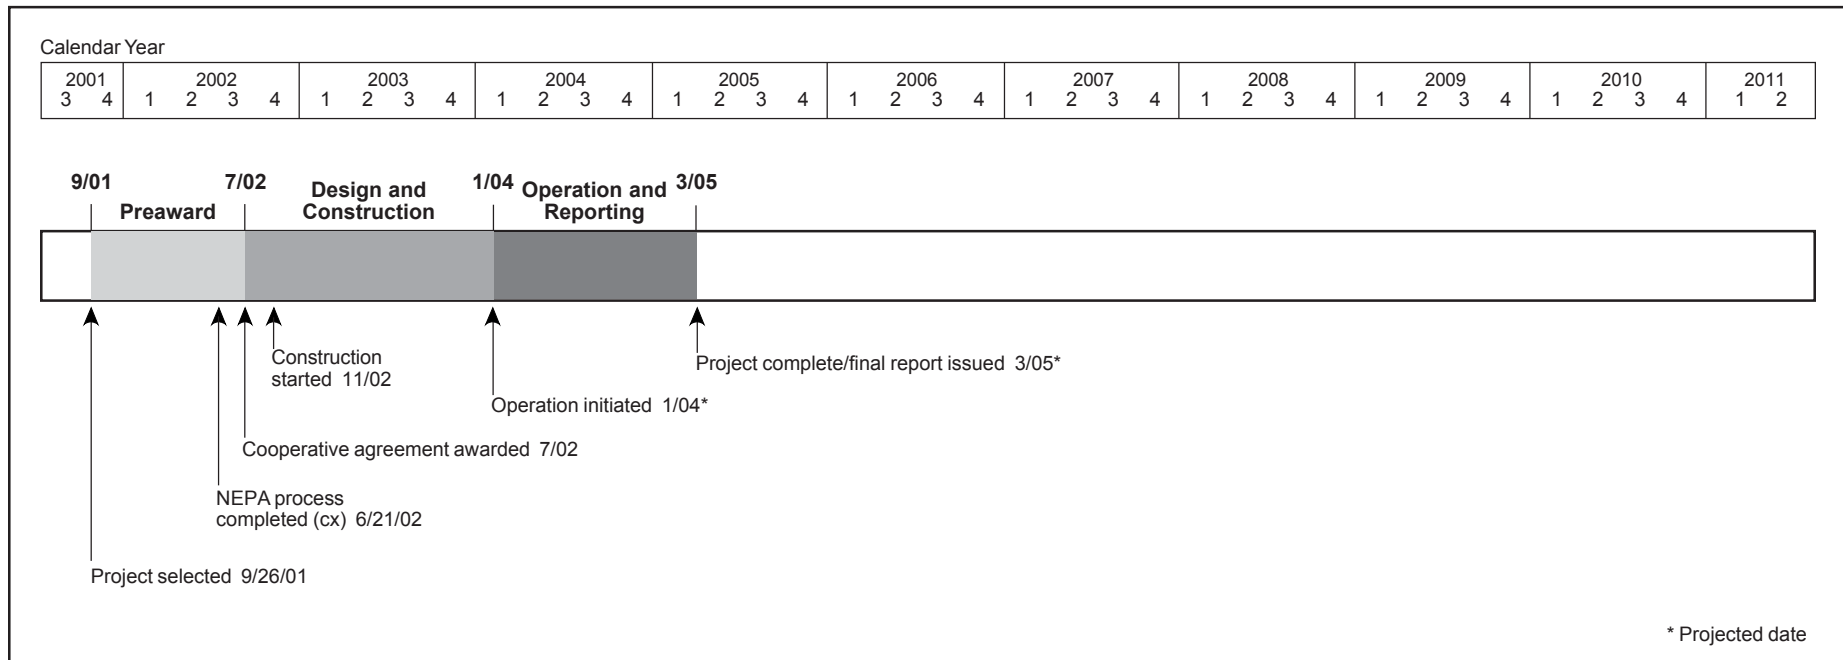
Calendar Year

| 2001 | 2002 | 2003 | 2004 | 2005 | 2006 | 2007 | 2008 | 2009 | 2010 | 2011 |
|---|---|---|---|---|---|---|---|---|---|---|
| 3 4 | 1 2 3 4 | 1 2 3 4 | 1 2 3 4 | 1 2 3 4 | 1 2 3 4 | 1 2 3 4 | 1 2 3 4 | 1 2 3 4 | 1 2 3 4 | 1 2 |

9/01 Preaward 7/02 Design and Construction 1/04 Operation and Reporting 3/05

Construction started 11/02

Project complete/final report issued 3/05*

Operation initiated 1/04*

Cooperative agreement awarded 7/02

NEPA process completed (cx) 6/21/02

Project selected 9/26/01

* Projected date